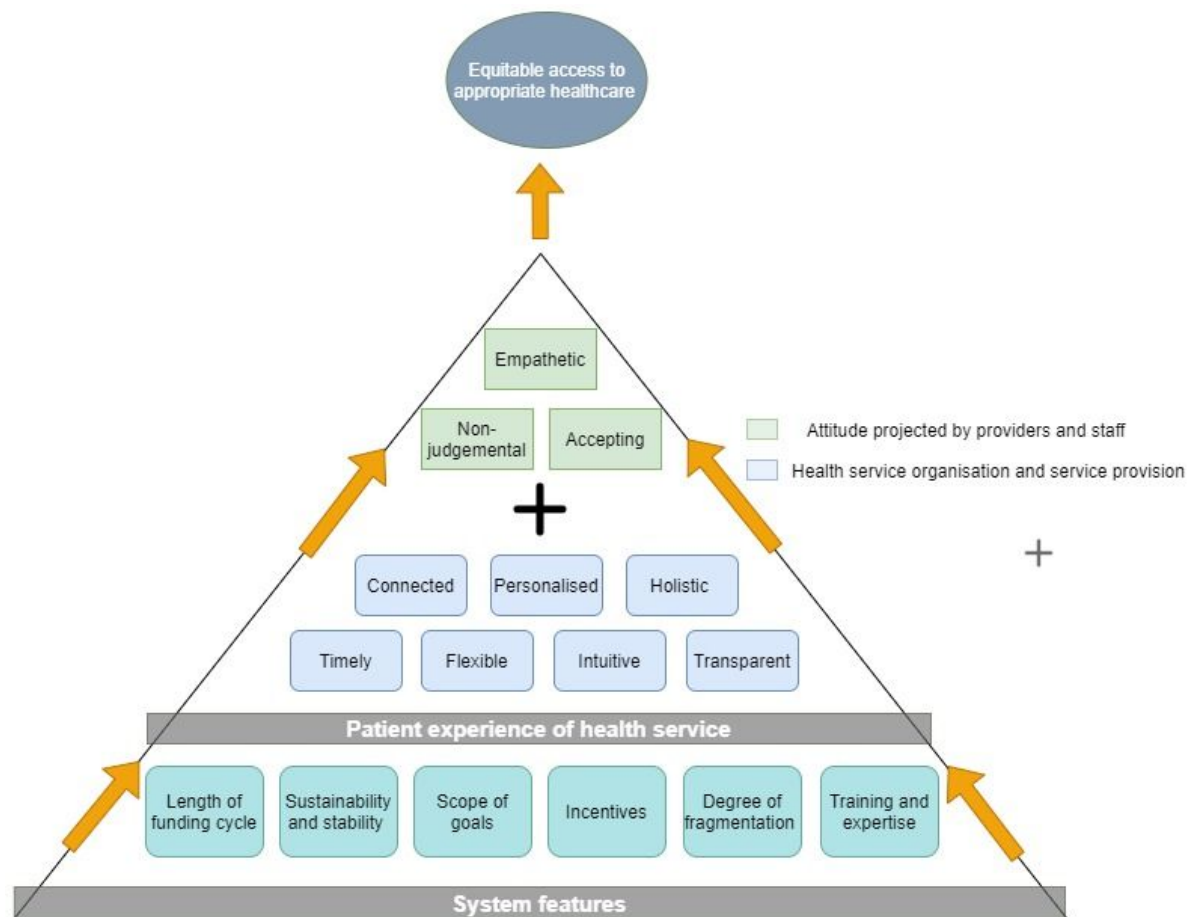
Equitable access to appropriate healthcare

Empathetic

Non-judgemental

Accepting

Attitude projected by providers and staff

Health service organisation and service provision

+

+

Connected

Personalised

Holistic

Timely

Flexible

Intuitive

Transparent

Patient experience of health service

Length of funding cycle

Sustainability and stability

Scope of goals

Incentives

Degree of fragmentation

Training and expertise

System features